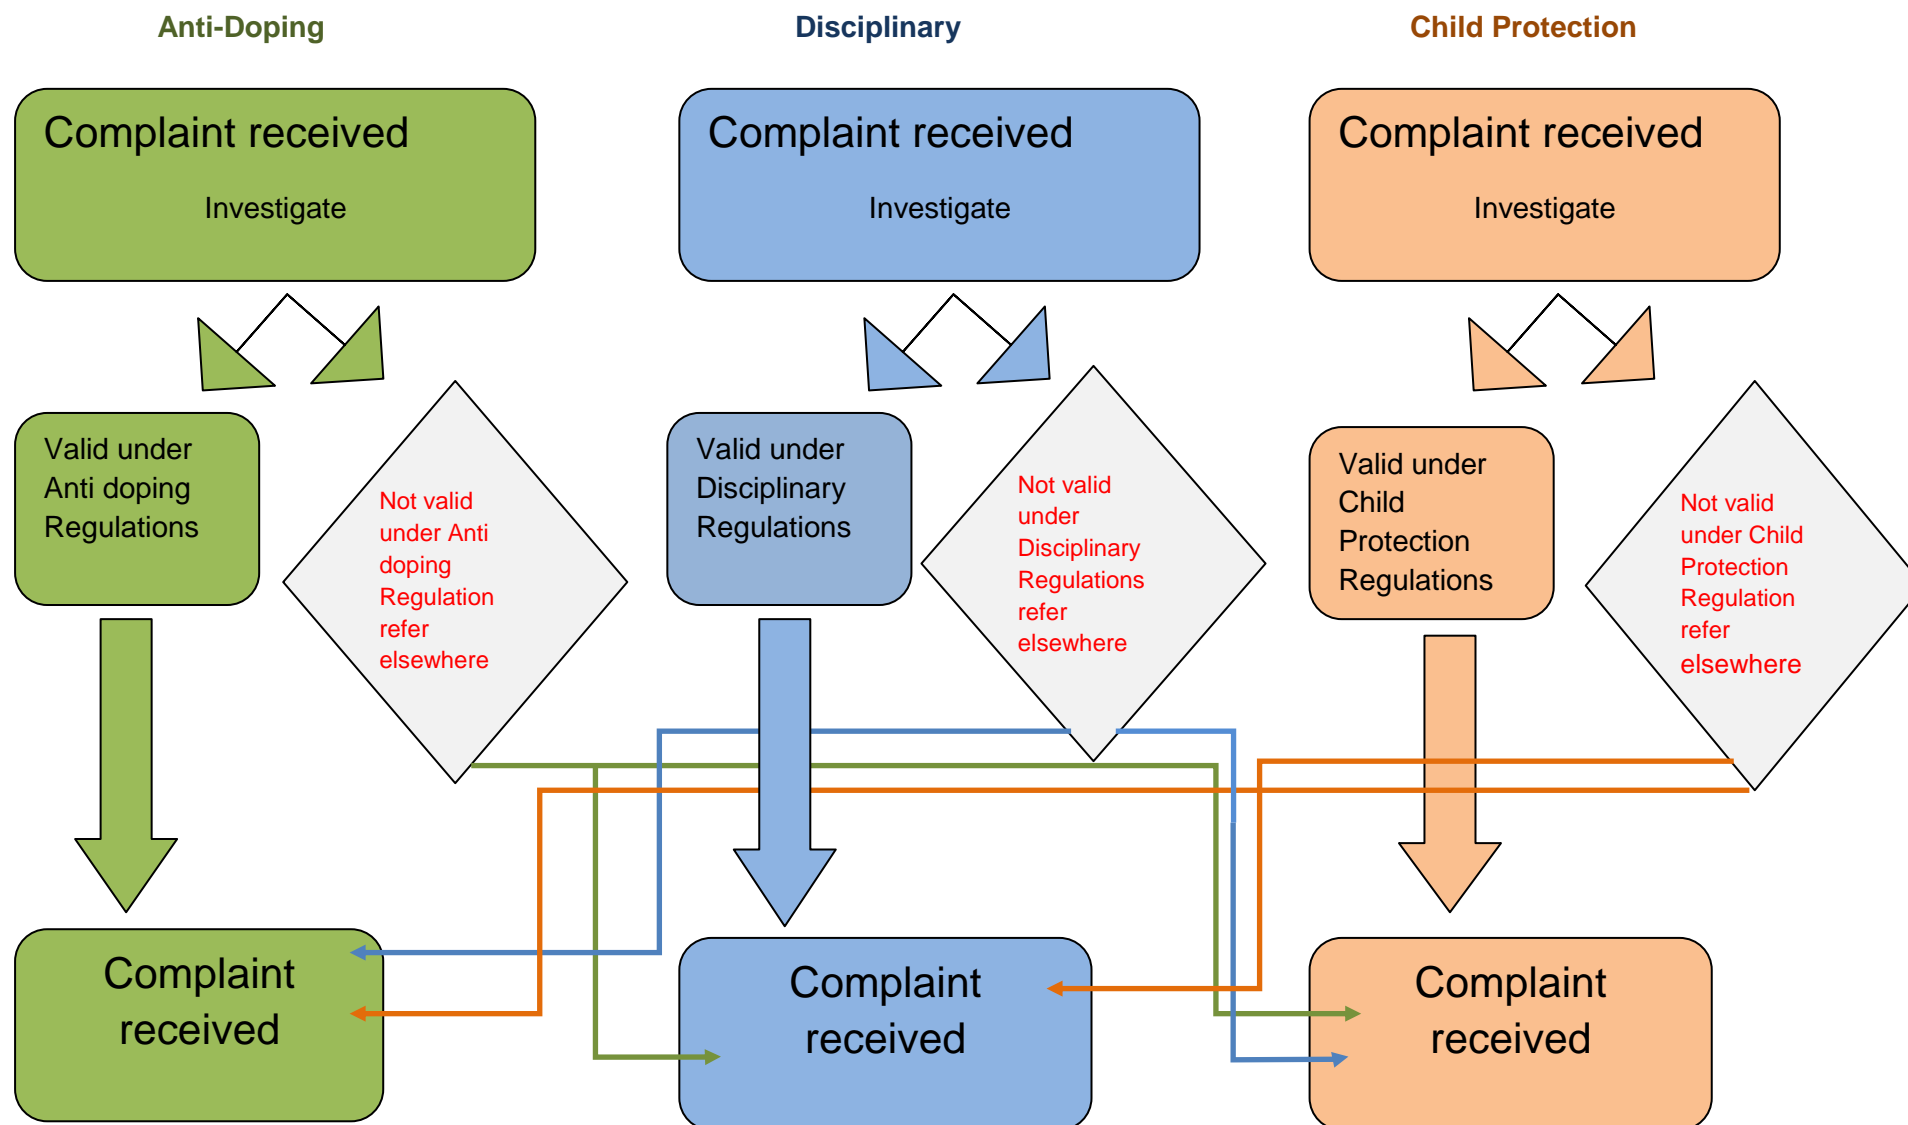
Anti-Doping

Disciplinary

Child Protection

Complaint received

Investigate

Complaint received

Investigate

Complaint received

Investigate

Valid under Anti doping Regulations

Not valid under Anti doping Regulation refer elsewhere

Valid under Disciplinary Regulations

Not valid under Disciplinary Regulations refer elsewhere

Valid under Child Protection Regulations

Not valid under Child Protection Regulation refer elsewhere

Complaint received

Complaint received

Complaint received